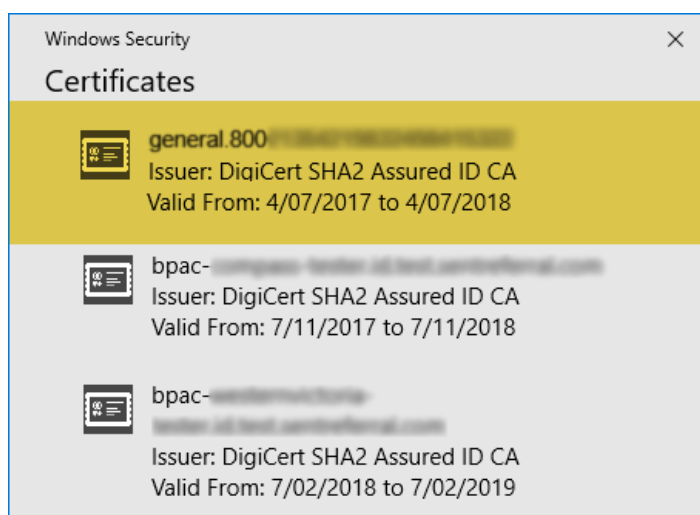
Windows Security

×

Certificates

general.800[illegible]
Issuer: DigiCert SHA2 Assured ID CA
Valid From: 4/07/2017 to 4/07/2018

bpac-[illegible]
Issuer: DigiCert SHA2 Assured ID CA
Valid From: 7/11/2017 to 7/11/2018

bpac-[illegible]
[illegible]
Issuer: DigiCert SHA2 Assured ID CA
Valid From: 7/02/2018 to 7/02/2019